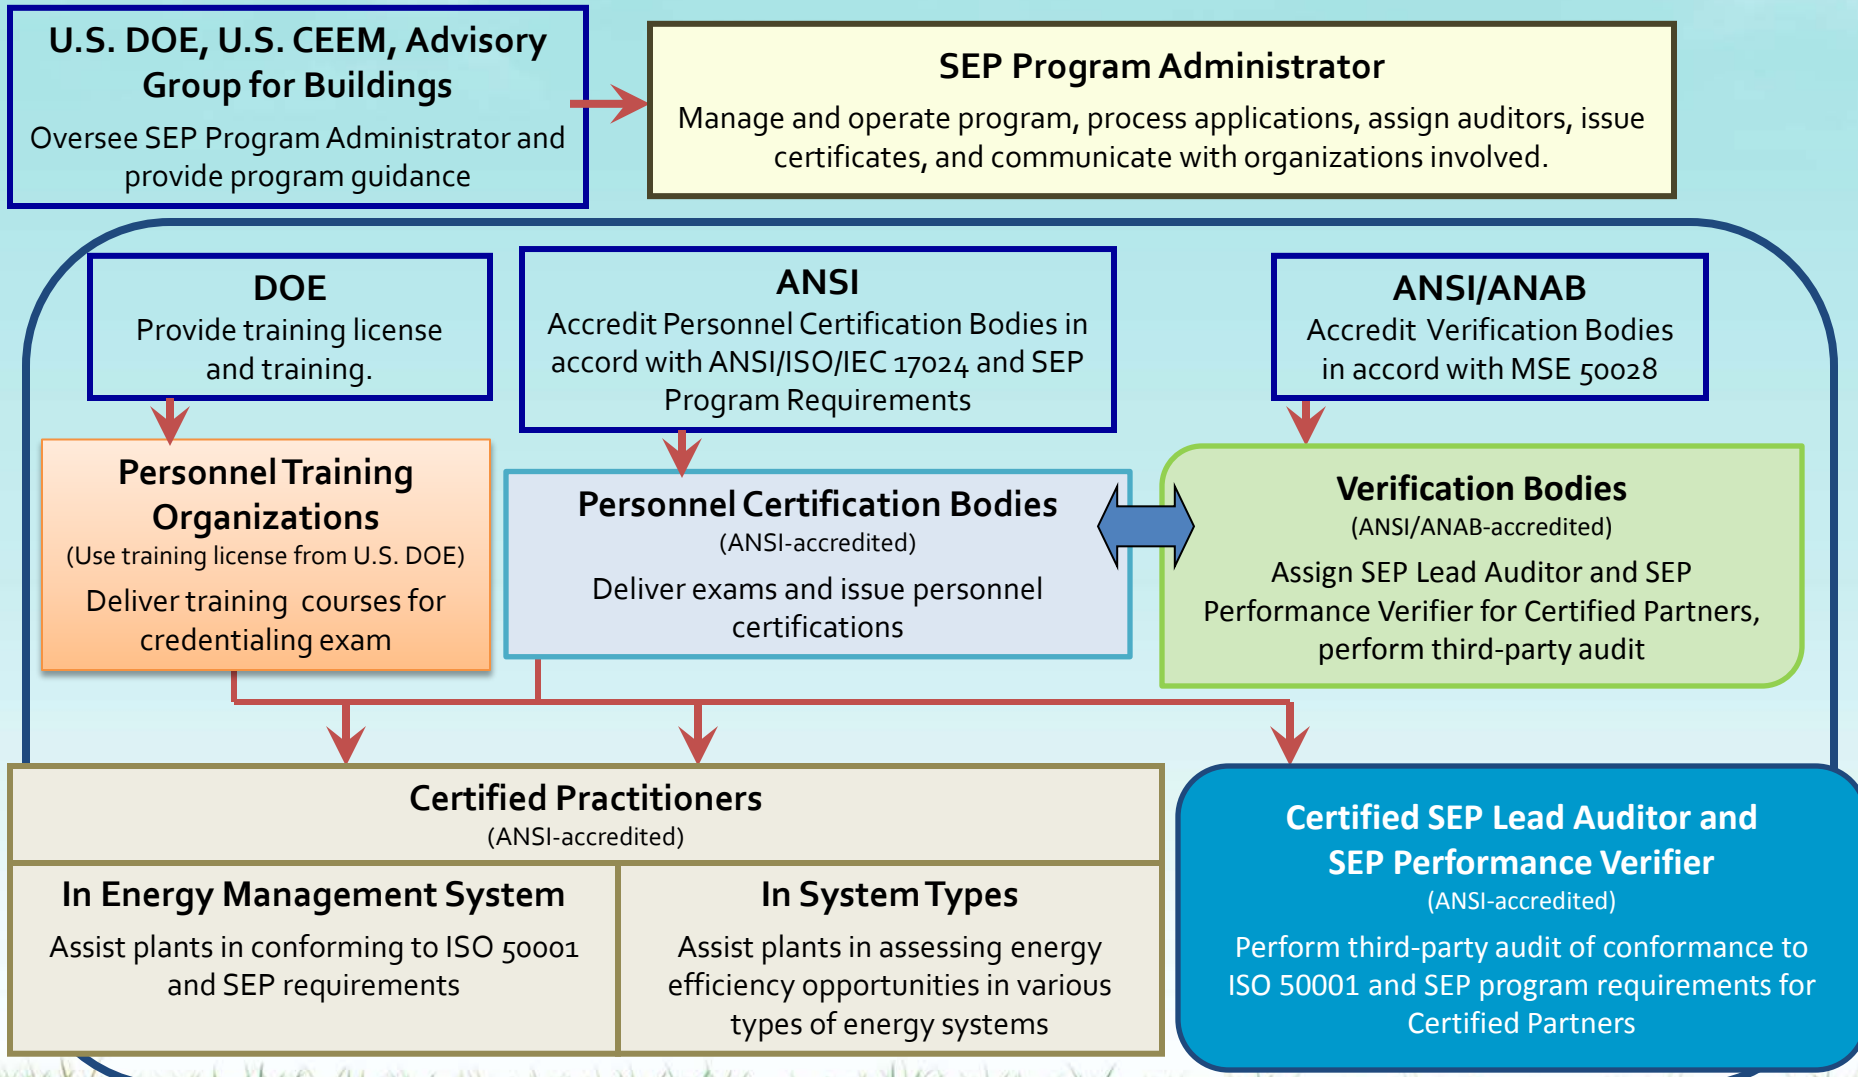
U.S. DOE, U.S. CEEM, Advisory Group for Buildings

Oversee SEP Program Administrator and provide program guidance

SEP Program Administrator

Manage and operate program, process applications, assign auditors, issue certificates, and communicate with organizations involved.

DOE

Provide training license and training.

ANSI

Accredit Personnel Certification Bodies in accord with ANSI/ISO/IEC 17024 and SEP Program Requirements

ANSI/ANAB

Accredit Verification Bodies in accord with MSE 50028

Personnel Training Organizations

(Use training license from U.S. DOE)

Deliver training courses for credentialing exam

Personnel Certification Bodies

(ANSI-accredited)

Deliver exams and issue personnel certifications

Verification Bodies

(ANSI/ANAB-accredited)

Assign SEP Lead Auditor and SEP Performance Verifier for Certified Partners, perform third-party audit

Certified Practitioners

(ANSI-accredited)

In Energy Management System

Assist plants in conforming to ISO 50001 and SEP requirements

In System Types

Assist plants in assessing energy efficiency opportunities in various types of energy systems

Certified SEP Lead Auditor and SEP Performance Verifier

(ANSI-accredited)

Perform third-party audit of conformance to ISO 50001 and SEP program requirements for Certified Partners